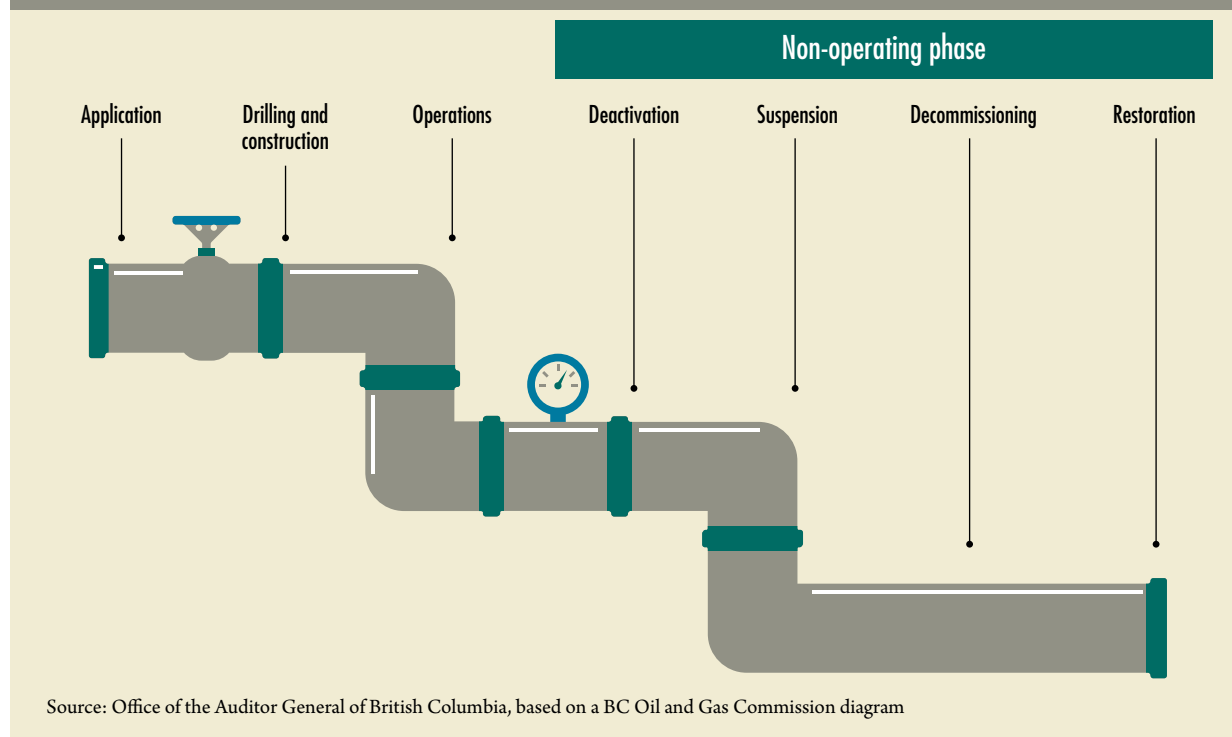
Non-operating phase

Application

Drilling and construction

Operations

Deactivation

Suspension

Decommissioning

Restoration

Source: Office of the Auditor General of British Columbia, based on a BC Oil and Gas Commission diagram